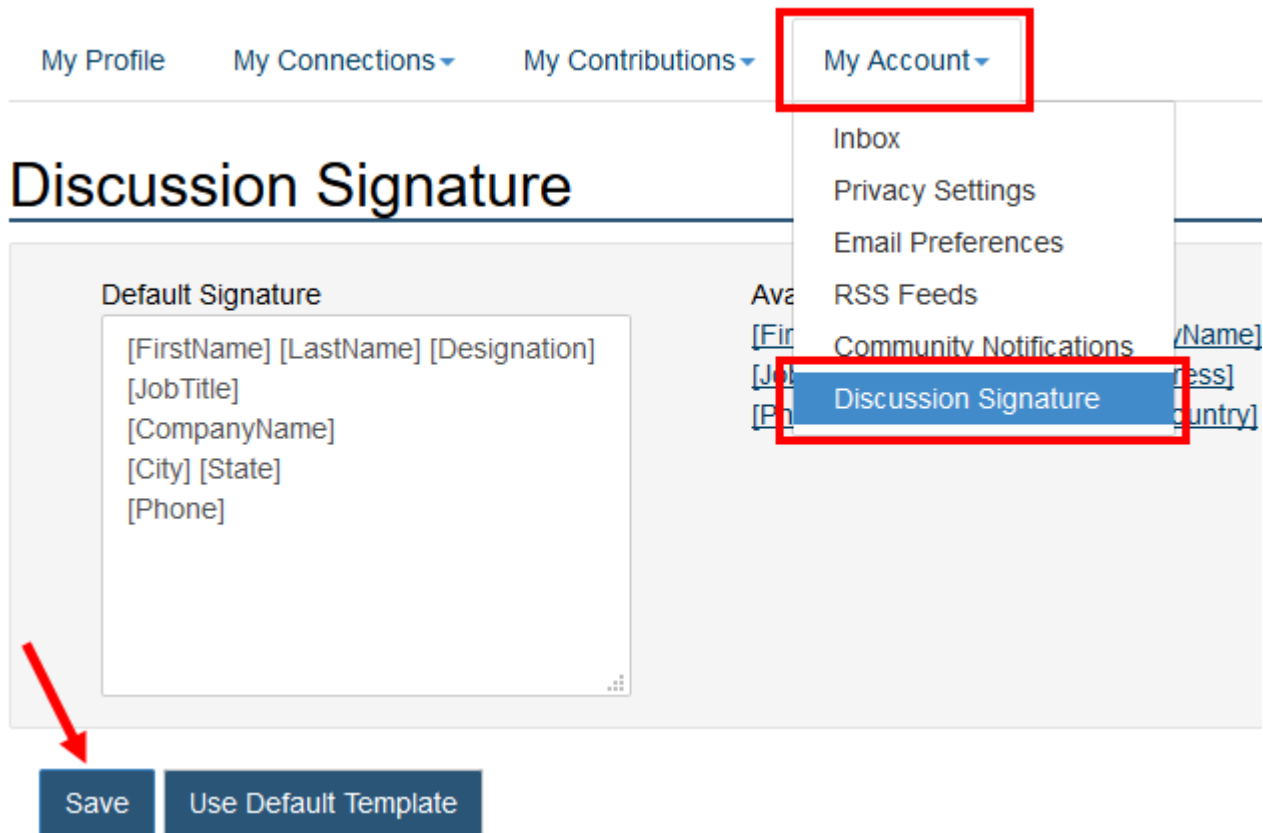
My Profile My Connections My Contributions My Account

Inbox
Privacy Settings
Email Preferences
RSS Feeds
Community Notifications
Discussion Signature

Discussion Signature

Default Signature

[FirstName] [LastName] [Designation]
[JobTitle]
[CompanyName]
[City] [State]
[Phone]

Ava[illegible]
[Fir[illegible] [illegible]yName]
[Jo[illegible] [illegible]ress]
[Ph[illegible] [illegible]untry]

Save Use Default Template